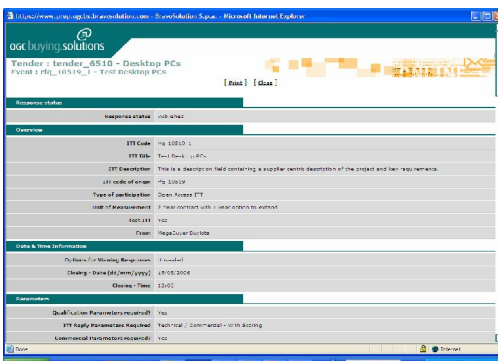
https://www.ogcbuyingsolutions.bravosolution.com - BravoSolution S.p.a. - Microsoft Internet Explorer

ogc buying solutions

Tender : tender_6510 - Desktop PCs
Event : rfq_10519_1 - Test Desktop PCs

[ Print ] [ Close ]

Response status

| | |
|---|---|
| Response status | Published |

Overview

| | |
|---|---|
| ITT Code | rfq_10519_1 |
| ITT Title | Test Desktop PCs |
| ITT Description | This is a description field containing a supplier centric description of the project and key requirements. |
| ITT code of origin | rfq_10519 |
| Type of participation | Open Access ITT |
| Unit of Measurement | 2 year contract with 1 year option to extend |
| Test ITT | Yes |
| From | MegaBuyer Buylots |

Date & Time Information

| | |
|---|---|
| Options for Viewing Responses | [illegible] |
| Closing - Date (dd/mm/yyyy) | 19/05/2006 |
| Closing - Time | 13:00 |

Parameters

| | |
|---|---|
| Qualification Parameters required? | Yes |
| ITT Reply Parameters Required | Technical / Commercial - With Scoring |
| Commercial Parameters required? | Yes |

Done

Internet